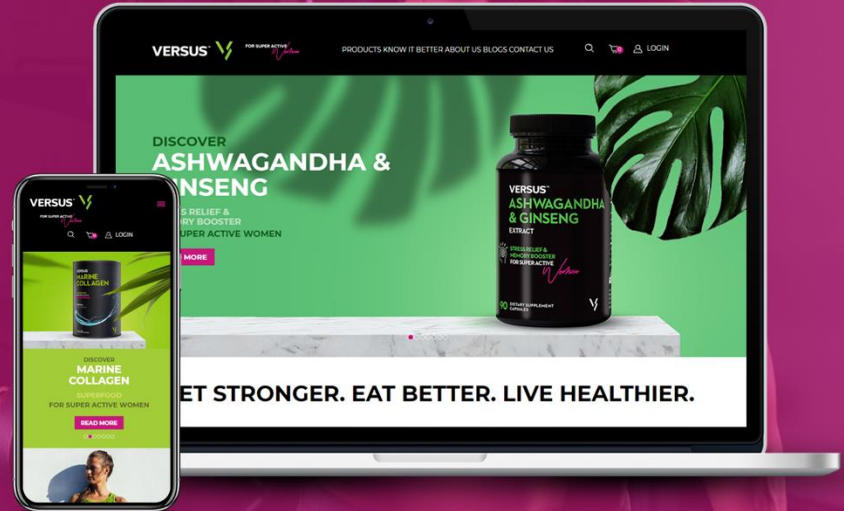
VERSUS™ FOR SUPER ACTIVE Women

PRODUCTS KNOW IT BETTER ABOUT US BLOGS CONTACT US

LOGIN

DISCOVER
ASHWAGANDHA & GINSENG
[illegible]S RELIEF & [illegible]RY BOOSTER
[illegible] SUPER ACTIVE WOMEN
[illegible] MORE

VERSUS™
ASHWAGANDHA & GINSENG
EXTRACT
STRESS RELIEF & MEMORY BOOSTER
FOR SUPER ACTIVE Women
90 DIETARY SUPPLEMENT CAPSULES

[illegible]ET STRONGER. EAT BETTER. LIVE HEALTHIER.

VERSUS™
FOR SUPER ACTIVE Women
LOGIN

VERSUS
MARINE COLLAGEN

DISCOVER
MARINE COLLAGEN
SUPERFOOD
FOR SUPER ACTIVE WOMEN
READ MORE